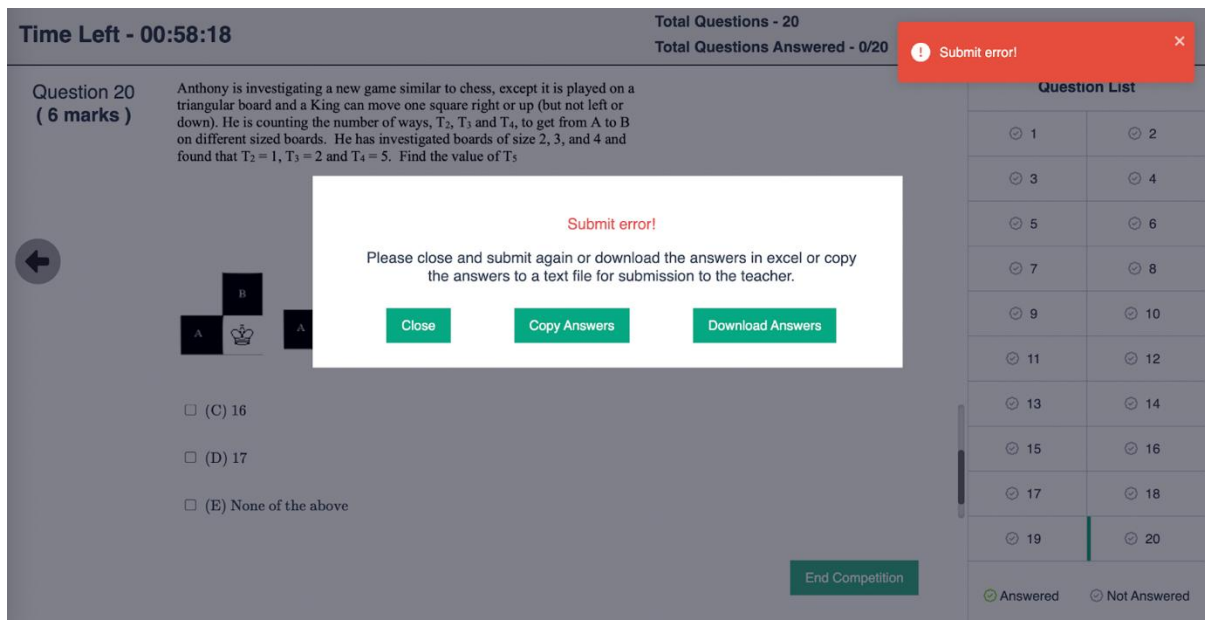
Time Left - 00:58:18

Total Questions - 20

Total Questions Answered - 0/20

Submit error!

×

Question List

Question 20
( 6 marks )

Anthony is investigating a new game similar to chess, except it is played on a triangular board and a King can move one square right or up (but not left or down). He is counting the number of ways, $T_2$, $T_3$ and $T_4$, to get from A to B on different sized boards. He has investigated boards of size 2, 3, and 4 and found that $T_2 = 1$, $T_3 = 2$ and $T_4 = 5$. Find the value of $T_5$

B

A

A

Submit error!

Please close and submit again or download the answers in excel or copy the answers to a text file for submission to the teacher.

Close

Copy Answers

Download Answers

(C) 16

(D) 17

(E) None of the above

End Competition

| | |
|---|---|
| 1 | 2 |
| 3 | 4 |
| 5 | 6 |
| 7 | 8 |
| 9 | 10 |
| 11 | 12 |
| 13 | 14 |
| 15 | 16 |
| 17 | 18 |
| 19 | 20 |

Answered

Not Answered